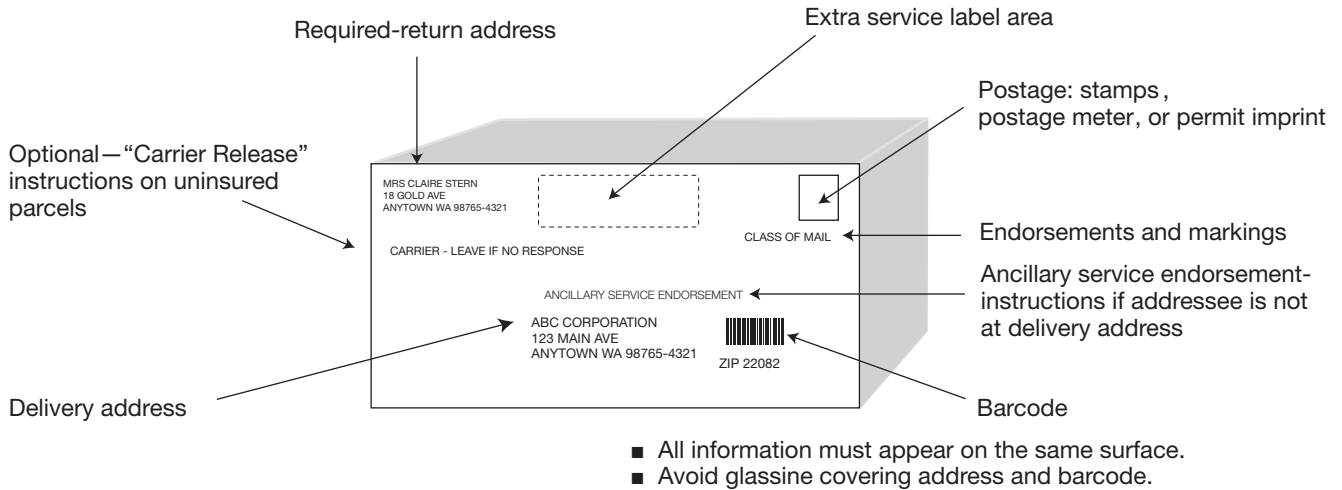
Required-return address

Extra service label area

Postage: stamps , postage meter, or permit imprint

Optional — "Carrier Release" instructions on uninsured parcels

MRS CLAIRE STERN
18 GOLD AVE
ANYTOWN WA 98765-4321

CARRIER - LEAVE IF NO RESPONSE

CLASS OF MAIL

Endorsements and markings

Ancillary service endorsement-instructions if addressee is not at delivery address

ANCILLARY SERVICE ENDORSEMENT

ABC CORPORATION
123 MAIN AVE
ANYTOWN WA 98765-4321

ZIP 22082

Delivery address

Barcode

■ All information must appear on the same surface.
■ Avoid glassine covering address and barcode.